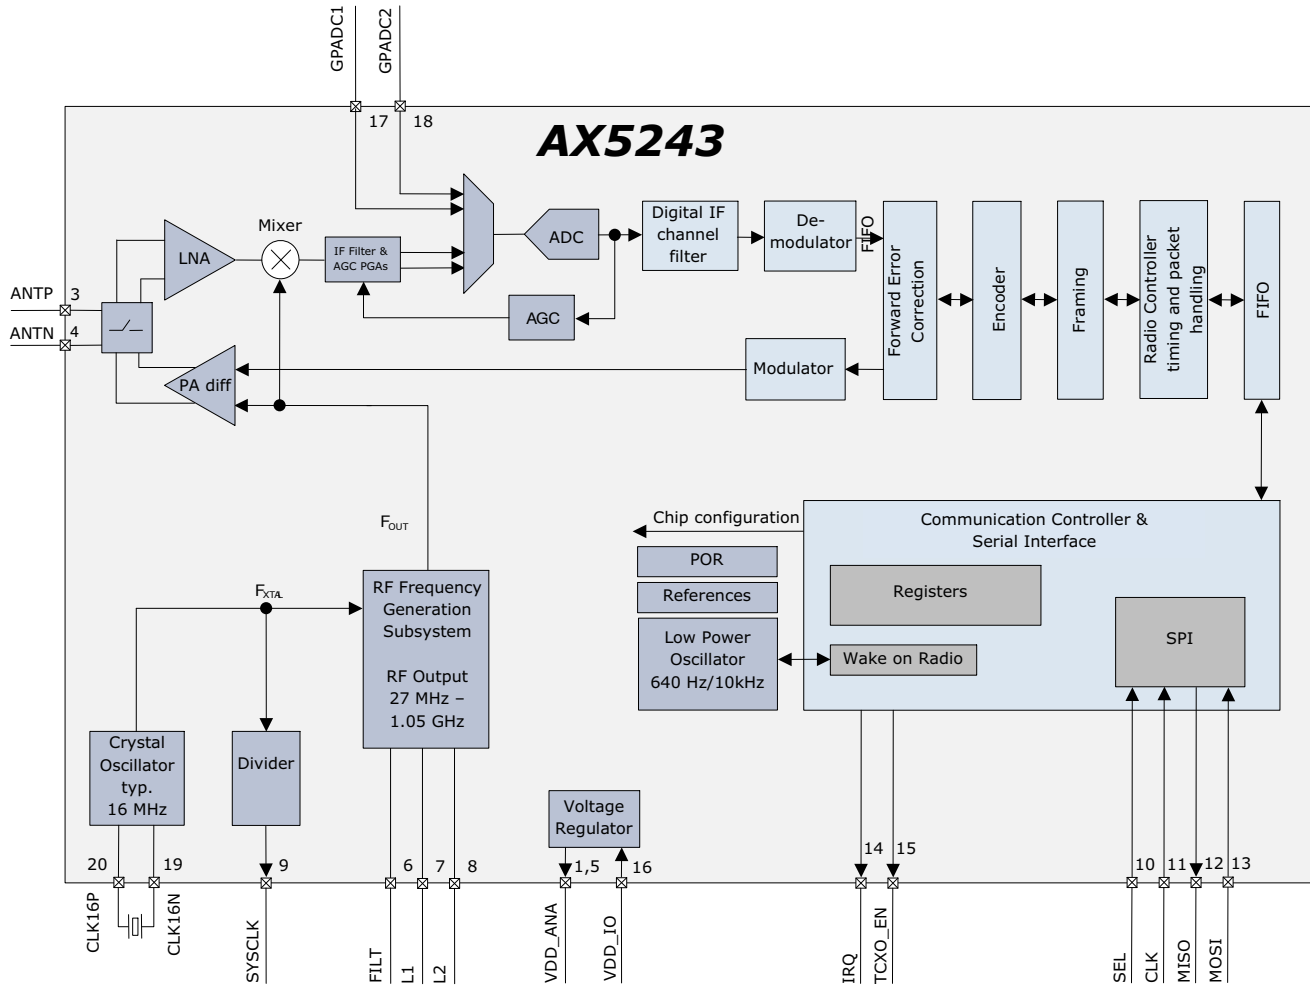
GPADC1
GPADC2
17
18
AX5243
Mixer
LNA
IF Filter & AGC PGAs
ADC
Digital IF channel filter
De-modulator
FIFO
Forward Error Correction
Encoder
Framing
Radio Controller timing and packet handling
FIFO
ANTP 3
ANTN 4
AGC
PA diff
Modulator
$F_{OUT}$
Chip configuration
Communication Controller & Serial Interface
POR
References
Registers
$F_{XTAL}$
RF Frequency Generation Subsystem

RF Output 27 MHz – 1.05 GHz
Low Power Oscillator 640 Hz/10kHz
Wake on Radio
SPI
Crystal Oscillator typ. 16 MHz
Divider
Voltage Regulator
20
19
9
6
7
8
1,5
16
14
15
10
11
12
13
CLK16P
CLK16N
SYSCLK
FILT
L1
L2
VDD_ANA
VDD_IO
IRQ
TCXO_EN
SEL
CLK
MISO
MOSI